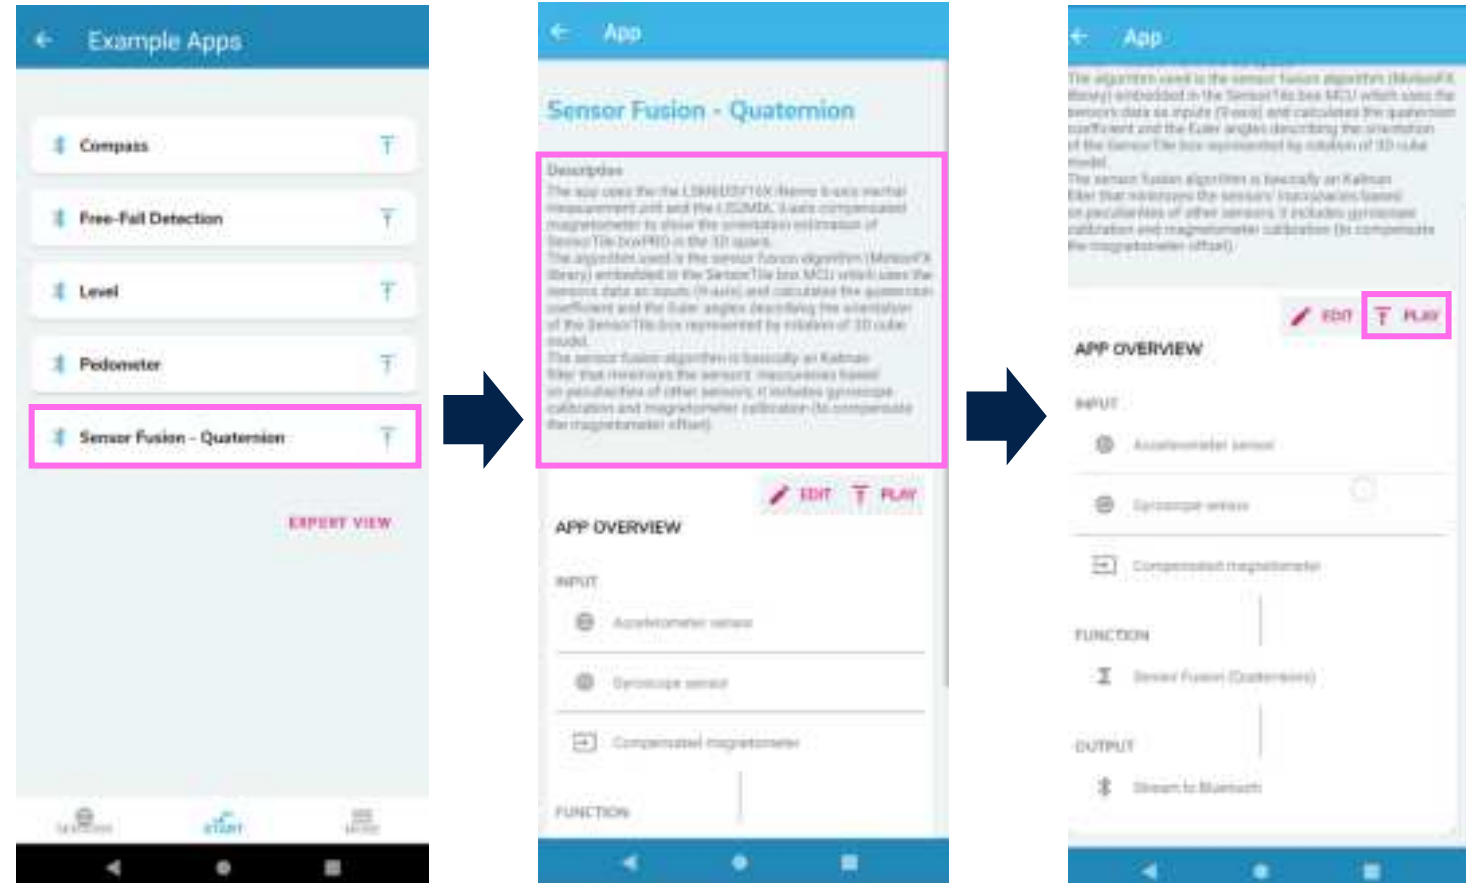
Example Apps

Compass

Free-Fall Detection

Level

Pedometer

Sensor Fusion - Quaternion

EXPERT VIEW

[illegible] START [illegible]

App

Sensor Fusion - Quaternion

Description
The app uses the the LSM6DSF16X iNemo 6-axis inertial measurement unit and the LIS2MDL 3-axis compensated magnetometer to show the orientation estimation of SensorTile.box PRO in the 3D space.
The algorithm used is the sensor fusion algorithm (MotionFX library) embedded in the SensorTile.box MCU which uses the sensors data as inputs (9-axis) and calculates the quaternion coefficient and the Euler angles describing the orientation of the SensorTile.box represented by rotation of 3D cube model.
The sensor fusion algorithm is basically an Kalman filter that minimizes the sensors' inaccuracies based on peculiarities of other sensors. It includes gyroscope calibration and magnetometer calibration (to compensate the magnetometer offset).

EDIT PLAY

APP OVERVIEW

INPUT

Accelerometer sensor

Gyroscope sensor

Compensated magnetometer

FUNCTION

App

The algorithm used is the sensor fusion algorithm (MotionFX library) embedded in the SensorTile.box MCU which uses the sensors data as inputs (9-axis) and calculates the quaternion coefficient and the Euler angles describing the orientation of the SensorTile.box represented by rotation of 3D cube model.
The sensor fusion algorithm is basically an Kalman filter that minimizes the sensors' inaccuracies based on peculiarities of other sensors. It includes gyroscope calibration and magnetometer calibration (to compensate the magnetometer offset).

EDIT PLAY

APP OVERVIEW

INPUT

Accelerometer sensor

Gyroscope sensor

Compensated magnetometer

FUNCTION

Sensor Fusion (Quaternion)

OUTPUT

Stream to Bluetooth